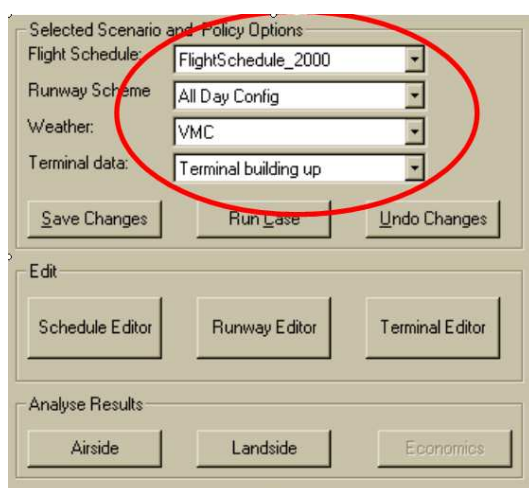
Selected Scenario and Policy Options
Flight Schedule: FlightSchedule_2000
Runway Scheme All Day Config
Weather: VMC
Terminal data: Terminal building up

Save Changes Run Case Undo Changes

Edit

Schedule Editor Runway Editor Terminal Editor

Analyse Results

Airside Landside Economics